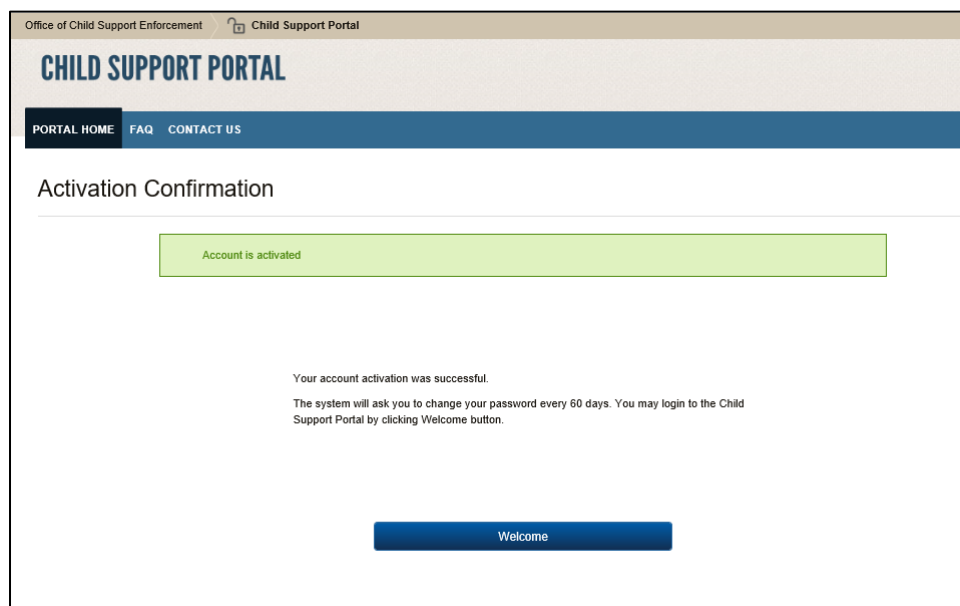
Office of Child Support Enforcement Child Support Portal

CHILD SUPPORT PORTAL

PORTAL HOME FAQ CONTACT US

Activation Confirmation

Account is activated

Your account activation was successful.

The system will ask you to change your password every 60 days. You may login to the Child Support Portal by clicking Welcome button.

Welcome